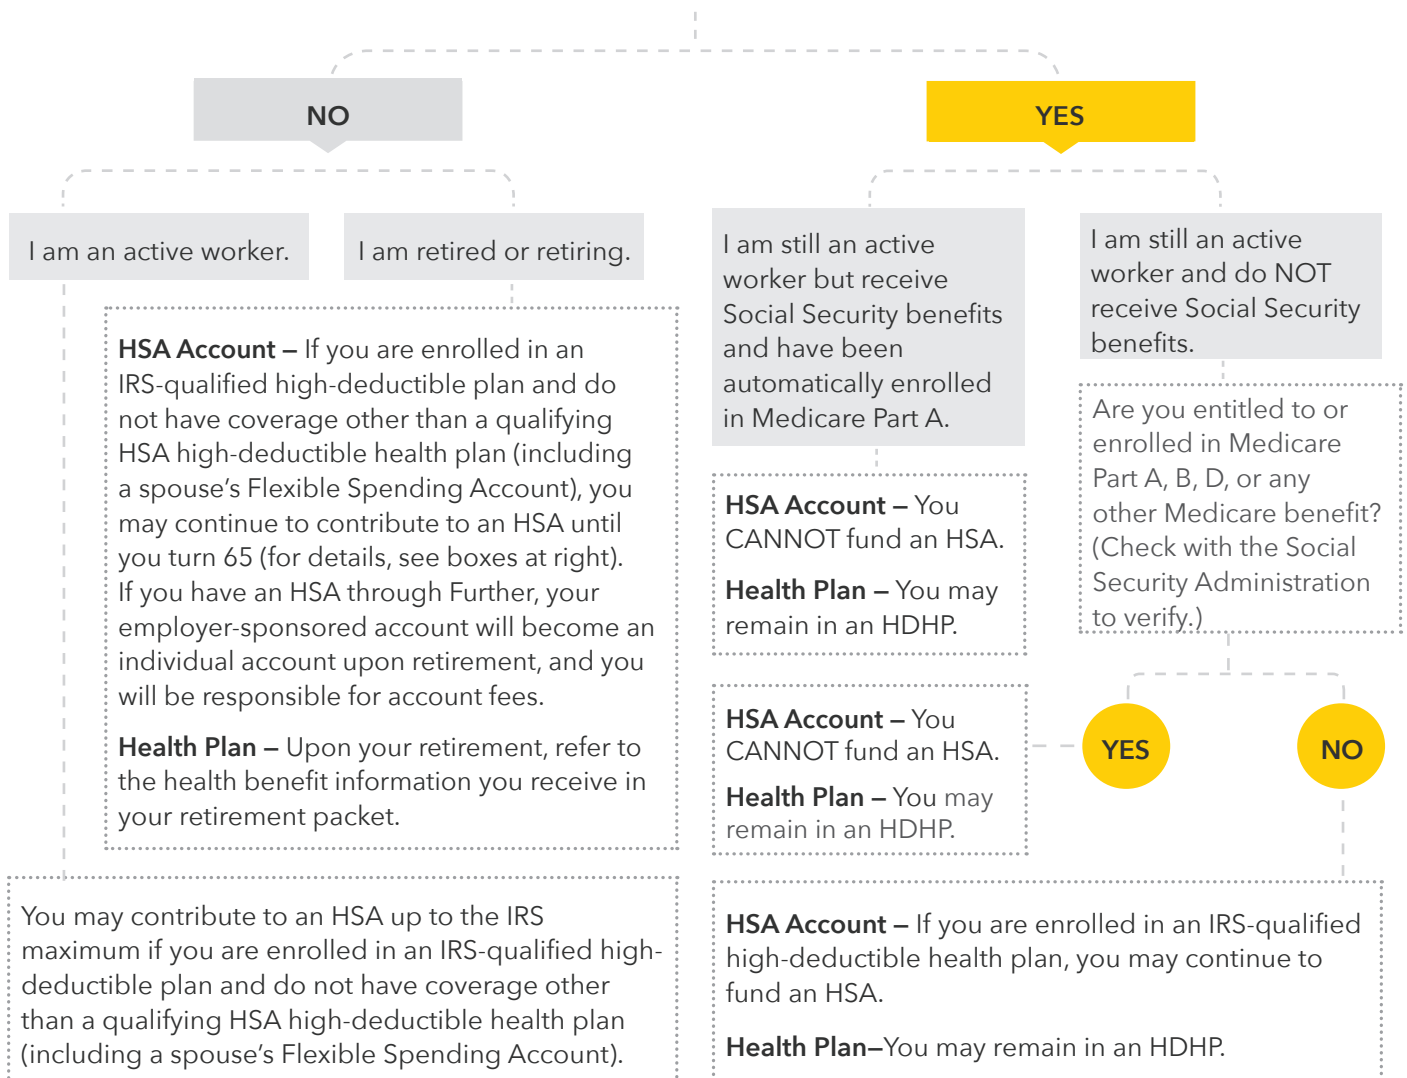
NO

YES

I am an active worker.

I am retired or retiring.

**HSA Account –** If you are enrolled in an IRS-qualified high-deductible plan and do not have coverage other than a qualifying HSA high-deductible health plan (including a spouse's Flexible Spending Account), you may continue to contribute to an HSA until you turn 65 (for details, see boxes at right). If you have an HSA through Further, your employer-sponsored account will become an individual account upon retirement, and you will be responsible for account fees.

**Health Plan –** Upon your retirement, refer to the health benefit information you receive in your retirement packet.

I am still an active worker but receive Social Security benefits and have been automatically enrolled in Medicare Part A.

I am still an active worker and do NOT receive Social Security benefits.

Are you entitled to or enrolled in Medicare Part A, B, D, or any other Medicare benefit? (Check with the Social Security Administration to verify.)

**HSA Account –** You CANNOT fund an HSA.

**Health Plan –** You may remain in an HDHP.

**HSA Account –** You CANNOT fund an HSA.

**Health Plan –** You may remain in an HDHP.

YES

NO

You may contribute to an HSA up to the IRS maximum if you are enrolled in an IRS-qualified high-deductible plan and do not have coverage other than a qualifying HSA high-deductible health plan (including a spouse's Flexible Spending Account).

**HSA Account –** If you are enrolled in an IRS-qualified high-deductible health plan, you may continue to fund an HSA.

**Health Plan–**You may remain in an HDHP.